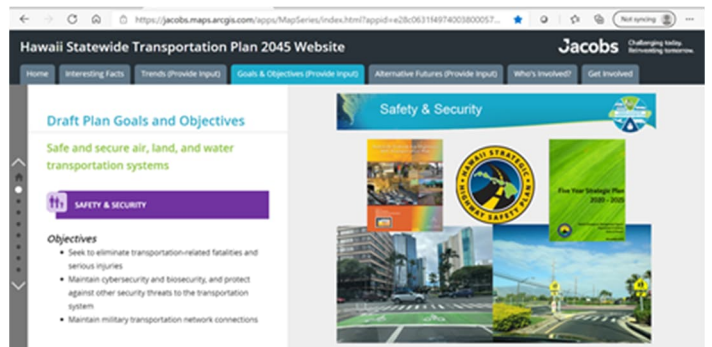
https://jacobs.maps.arcgis.com/apps/MapSeries/index.html?appid=e28c0631f4974003800057...

Not syncing

Hawaii Statewide Transportation Plan 2045 Website

Jacobs Challenging today. Reinventing tomorrow.

Home | Interesting Facts | Trends (Provide Input) | Goals & Objectives (Provide Input) | Alternative Futures (Provide Input) | Who's Involved? | Get Involved

Draft Plan Goals and Objectives

Safe and secure air, land, and water transportation systems

SAFETY & SECURITY

Objectives

- Seek to eliminate transportation-related fatalities and serious injuries
- Maintain cybersecurity and biosecurity, and protect against other security threats to the transportation system
- Maintain military transportation network connections

Safety & Security

HAWAII STRATEGIC HIGHWAY SAFETY PLAN

Five Year Strategic Plan 2021 - 2025